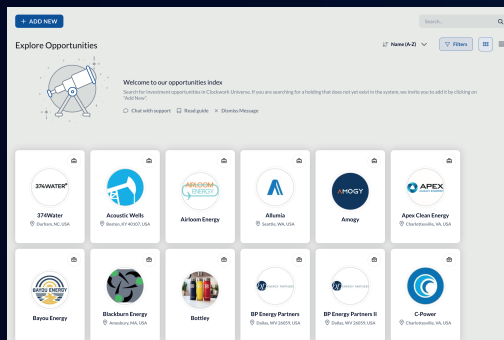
+ ADD NEW

Search...

Explore Opportunities

Name (A-Z)

Filters

Welcome to our opportunities index

Search for investment opportunities in Clockwork Universe. If you are searching for a holding that does not yet exist in the system, we invite you to add it by clicking on "Add New".

Chat with support   Read guide   Dismiss Message

374WATER

374Water
Durham, NC, USA

Acoustic Wells
Boston, KY 40107, USA

AIRLOOM ENERGY

Airloom Energy

Allumia
Seattle, WA, USA

AMOGY

Amogy

APEX

Apex Clean Energy
Charlottesville, VA, USA

BAYOU ENERGY

Bayou Energy

Blackburn Energy
Amesbury, MA, USA

Bottley

BP Energy Partners
Dallas, WV 26059, USA

BP Energy Partners II
Dallas, WV 26059, USA

C-Power
Charlottesville, VA, USA